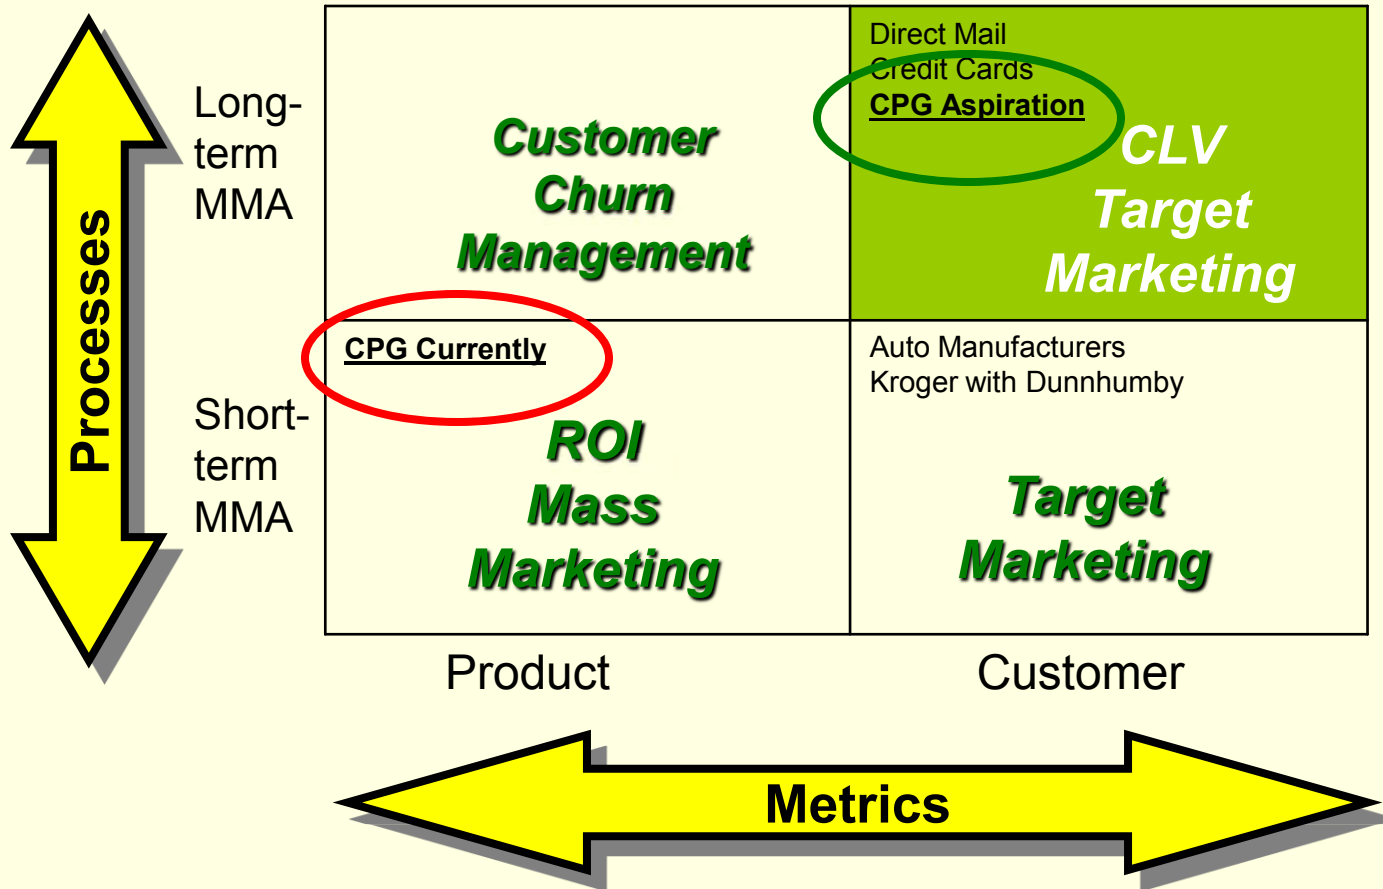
Processes

Long-term MMA

Short-term MMA

Customer Churn Management

Direct Mail
Credit Cards
CPG Aspiration

CLV Target Marketing

CPG Currently

ROI Mass Marketing

Auto Manufacturers
Kroger with Dunnhumby

Target Marketing

Product

Customer

Metrics